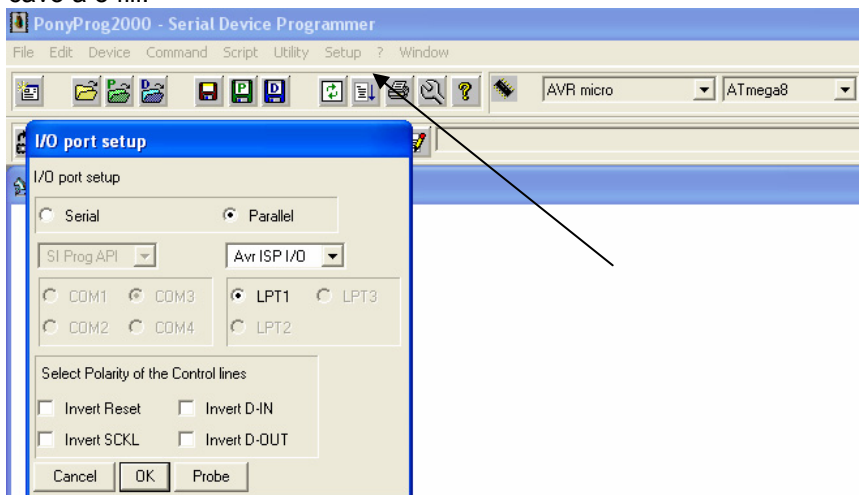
PonyProg2000 - Serial Device Programmer

File Edit Device Command Script Utility Setup ? Window

AVR micro
ATmega8

I/O port setup

I/O port setup

Serial
Parallel

SI Prog API
Avr ISP I/O

COM1
COM3
COM2
COM4

LPT1
LPT3
LPT2

Select Polarity of the Control lines

Invert Reset
Invert D-IN
Invert SCKL
Invert D-OUT

Cancel
OK
Probe